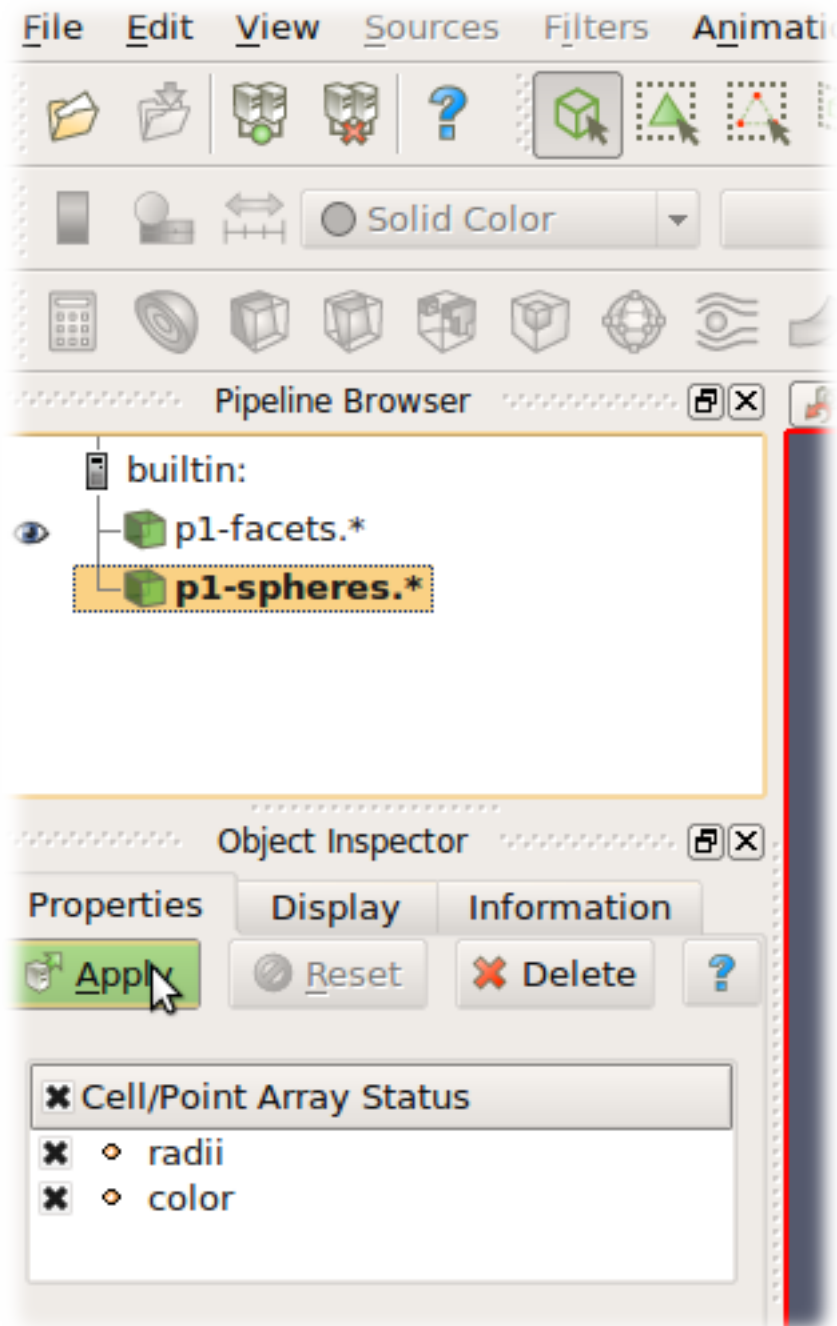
File Edit View Sources Filters Animati

Solid Color

Pipeline Browser

builtin:
p1-facets.*
p1-spheres.*

Object Inspector

Properties Display Information

Apply Reset Delete ?

Cell/Point Array Status
radii
color